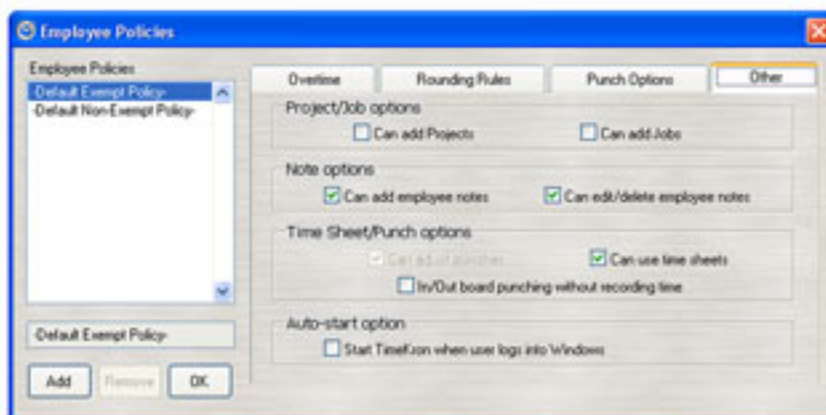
Employee Policies

Employee Policies
-Default Exempt Policy-
-Default Non-Exempt Policy-

-Default Exempt Policy-

Add
Remove
OK

Overtime
Rounding Rules
Punch Options
Other

Project/Job options
Can add Projects
Can add Jobs

Note options
Can add employee notes
Can edit/delete employee notes

Time Sheet/Punch options
Can adjust punches
Can use time sheets
In/Out board punching without recording time

Auto-start option
Start TimeKron when user logs into Windows